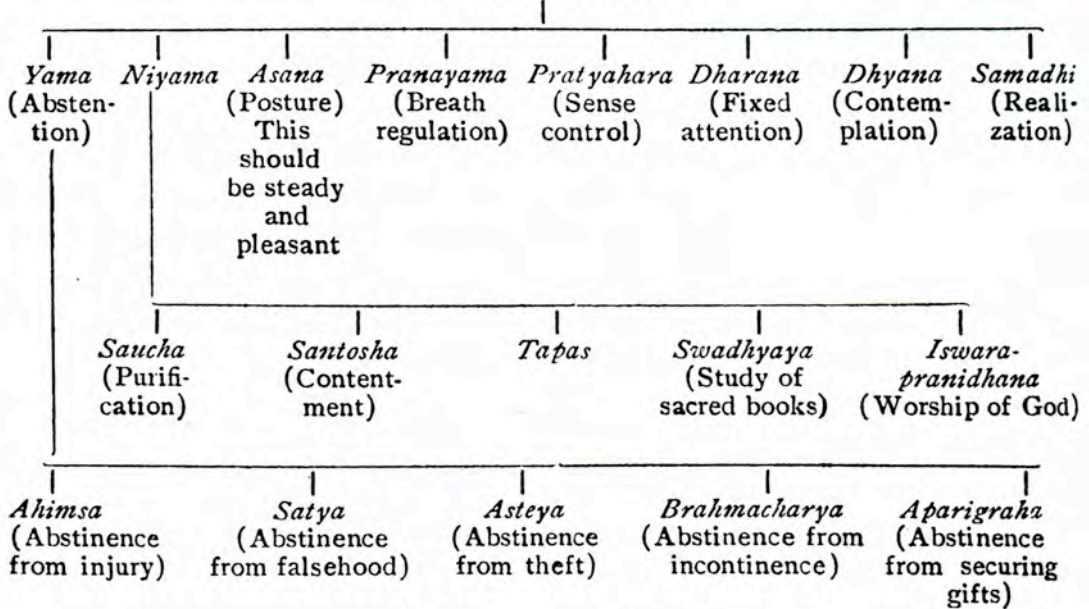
Yama (Abstention)

Niyama

Asana (Posture) This should be steady and pleasant

Pranayama (Breath regulation)

Pratyahara (Sense control)

Dharana (Fixed attention)

Dhyana (Contemplation)

Samadhi (Realization)

Saucha (Purification)

Santosha (Contentment)

Tapas

Swadhyaya (Study of sacred books)

Iswarapranidhana (Worship of God)

Ahimsa (Abstinence from injury)

Satya (Abstinence from falsehood)

Asteya (Abstinence from theft)

Brahmacharya (Abstinence from incontinence)

Aparigraha (Abstinence from securing gifts)